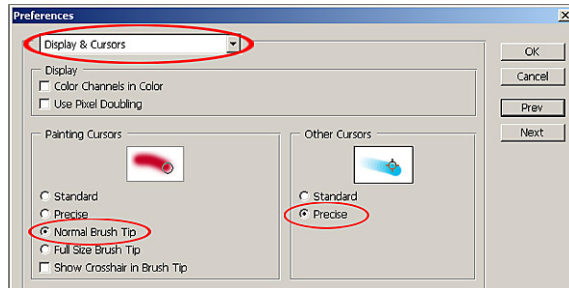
Preferences

Display & Cursors

Display

Color Channels in Color

Use Pixel Doubling

Painting Cursors

Standard

Precise

Normal Brush Tip

Full Size Brush Tip

Show Crosshair in Brush Tip

Other Cursors

Standard

Precise

OK

Cancel

Prev

Next